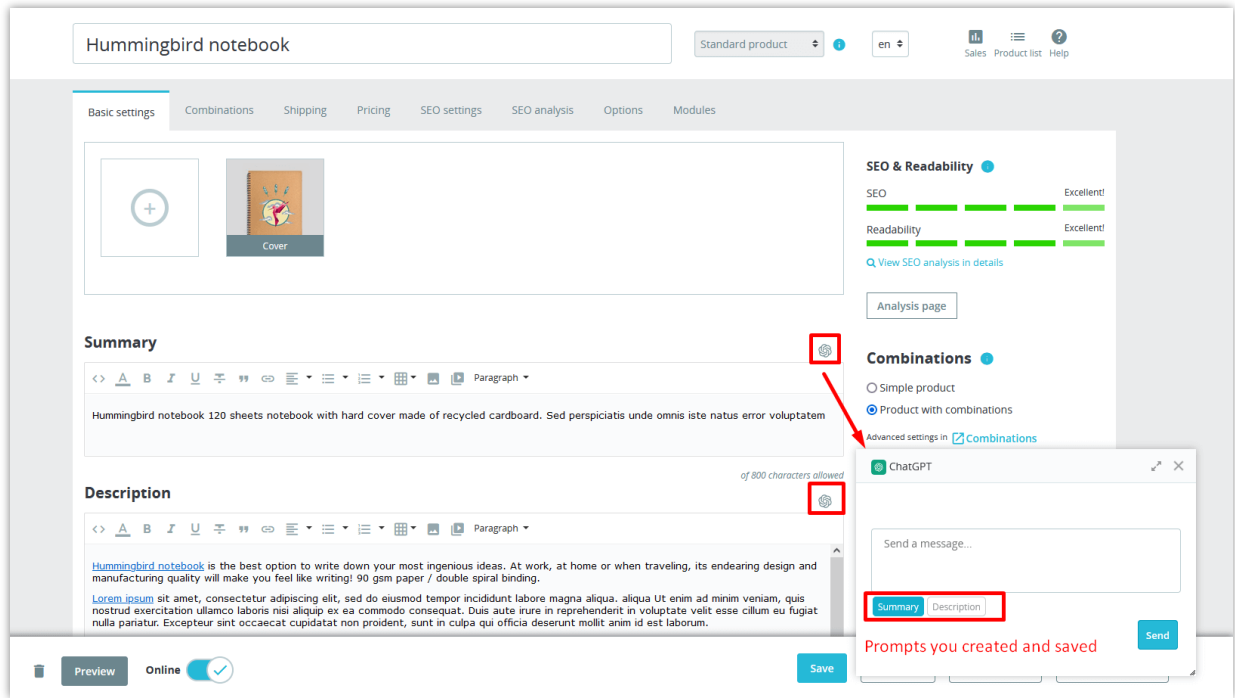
Hummingbird notebook

Standard product

en

Sales Product list Help

Basic settings Combinations Shipping Pricing SEO settings SEO analysis Options Modules

Cover

SEO & Readability

SEO Excellent!

Readability Excellent!

View SEO analysis in details

Analysis page

Summary

Paragraph

Hummingbird notebook 120 sheets notebook with hard cover made of recycled cardboard. Sed perspiciatis unde omnis iste natus error voluptatem

of 800 characters allowed

Combinations

Simple product

Product with combinations

Advanced settings in Combinations

Description

Paragraph

Hummingbird notebook is the best option to write down your most ingenious ideas. At work, at home or when traveling, its endearing design and manufacturing quality will make you feel like writing! 90 gsm paper / double spiral binding.

Lorem ipsum sit amet, consectetur adipiscing elit, sed do eiusmod tempor incididunt labore magna aliqua. aliqua Ut enim ad minim veniam, quis nostrud exercitation ullamco laboris nisi aliquip ex ea commodo consequat. Duis aute irure in reprehenderit in voluptate velit esse cillum eu fugiat nulla pariatur. Excepteur sint occaecat cupidatat non proident, sunt in culpa qui officia deserunt mollit anim id est laborum.

ChatGPT

Send a message...

Summary Description

Prompts you created and saved

Send

Preview Online Save